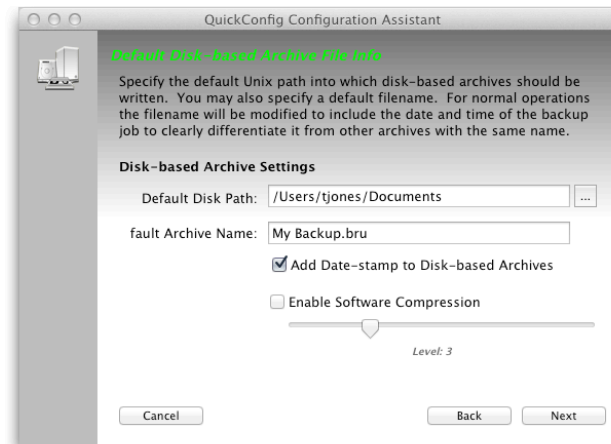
QuickConfig Configuration Assistant

Default Disk-based Archive File Info

Specify the default Unix path into which disk-based archives should be written. You may also specify a default filename. For normal operations the filename will be modified to include the date and time of the backup job to clearly differentiate it from other archives with the same name.

Disk-based Archive Settings

Default Disk Path: /Users/tjones/Documents ...

fault Archive Name: My Backup.bru

Add Date-stamp to Disk-based Archives

Enable Software Compression

Level: 3

Cancel

Back

Next